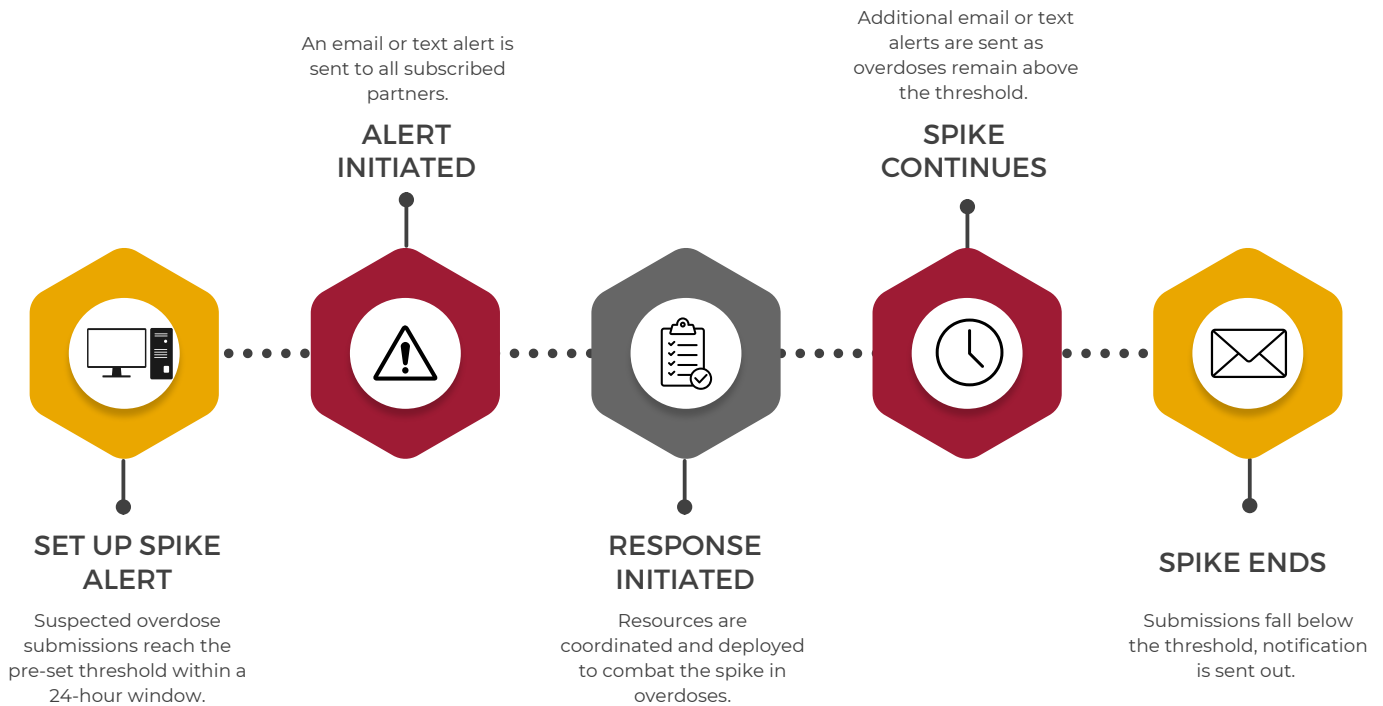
SET UP SPIKE ALERT

Suspected overdose submissions reach the pre-set threshold within a 24-hour window.

An email or text alert is sent to all subscribed partners.

ALERT INITIATED

RESPONSE INITIATED

Resources are coordinated and deployed to combat the spike in overdoses.

Additional email or text alerts are sent as overdoses remain above the threshold.

SPIKE CONTINUES

SPIKE ENDS

Submissions fall below the threshold, notification is sent out.